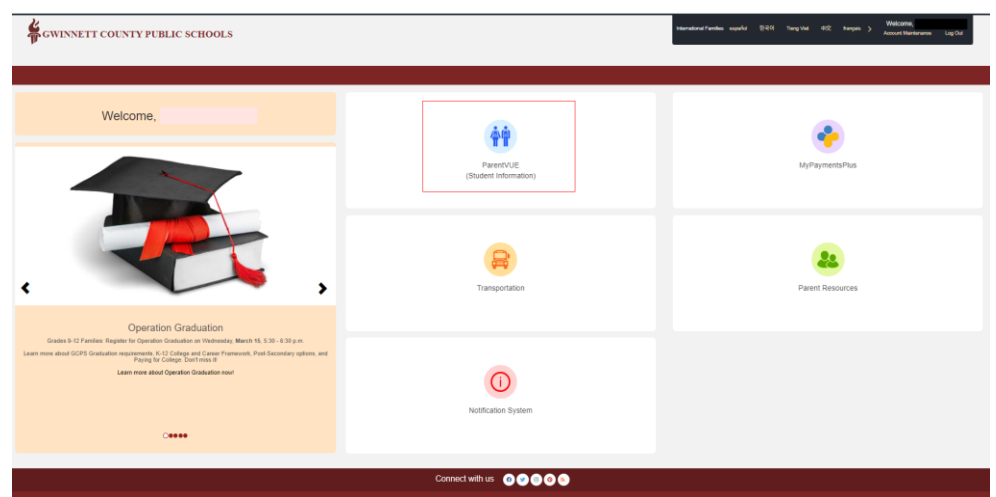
GWINNETT COUNTY PUBLIC SCHOOLS

International Families español 한국어 Tiếng Việt 中文 français >

Welcome,
Account Maintenance Log Out

Welcome,

Operation Graduation

Grades 9-12 Families: Register for Operation Graduation on Wednesday, March 15, 5:30 - 6:30 p.m.

Learn more about GCPS Graduation requirements, K-12 College and Career Framework, Post-Secondary options, and Paying for College. Don't miss it!

Learn more about Operation Graduation now!

ParentVUE
(Student Information)

MyPaymentsPlus

Transportation

Parent Resources

Notification System

Connect with us